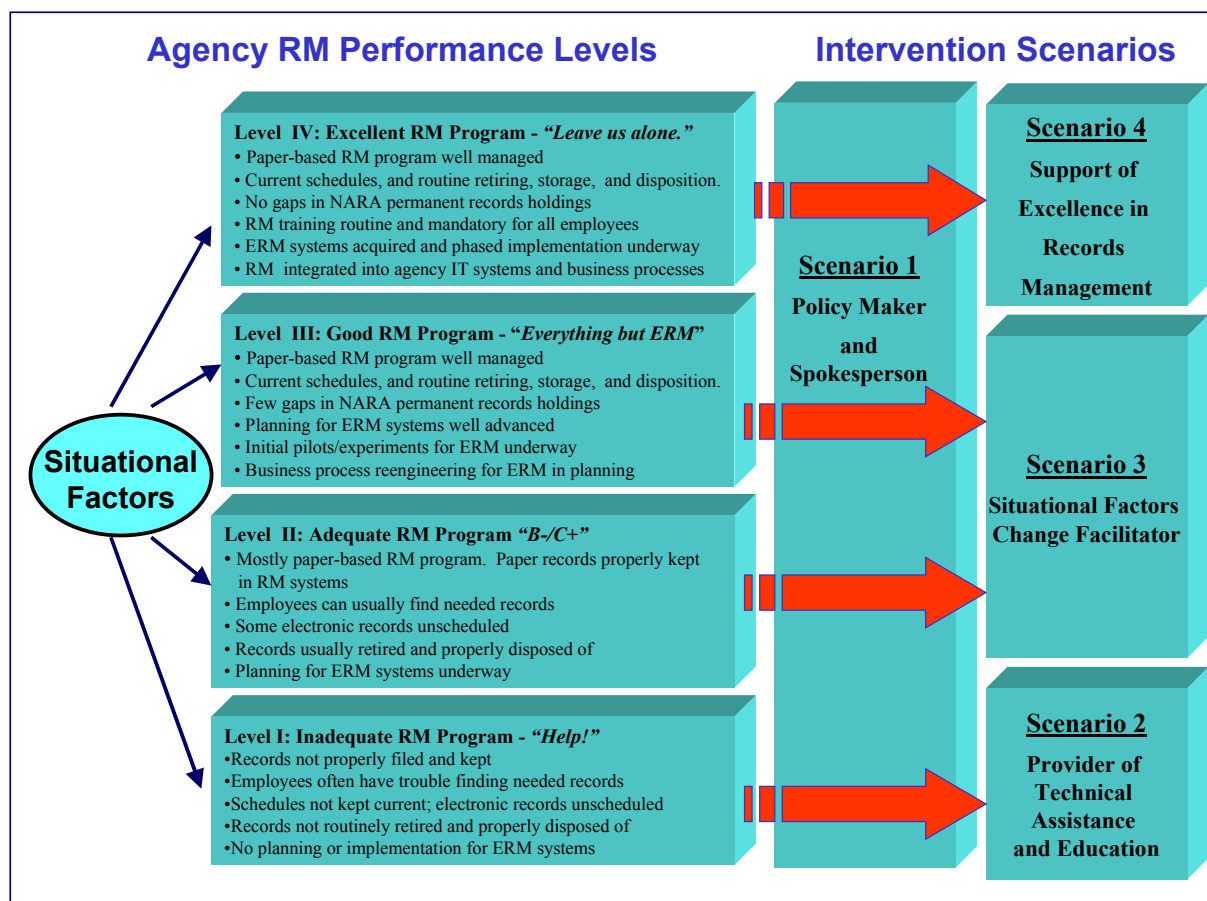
Agency RM Performance Levels

Intervention Scenarios

Situational Factors

Level IV: Excellent RM Program - *"Leave us alone."*
• Paper-based RM program well managed
• Current schedules, and routine retiring, storage, and disposition.
• No gaps in NARA permanent records holdings
• RM training routine and mandatory for all employees
• ERM systems acquired and phased implementation underway
• RM integrated into agency IT systems and business processes

Level III: Good RM Program - "*Everything but ERM*"
• Paper-based RM program well managed
• Current schedules, and routine retiring, storage, and disposition.
• Few gaps in NARA permanent records holdings
• Planning for ERM systems well advanced
• Initial pilots/experiments for ERM underway
• Business process reengineering for ERM in planning

Level II: Adequate RM Program *"B-/C+"*
• Mostly paper-based RM program. Paper records properly kept in RM systems
• Employees can usually find needed records
• Some electronic records unscheduled
• Records usually retired and properly disposed of
• Planning for ERM systems underway

Level I: Inadequate RM Program - *"Help!"*
•Records not properly filed and kept
•Employees often have trouble finding needed records
•Schedules not kept current; electronic records unscheduled
•Records not routinely retired and properly disposed of
•No planning or implementation for ERM systems

Scenario 1
Policy Maker and Spokesperson

Scenario 4
Support of Excellence in Records Management

Scenario 3
Situational Factors Change Facilitator

Scenario 2
Provider of Technical Assistance and Education